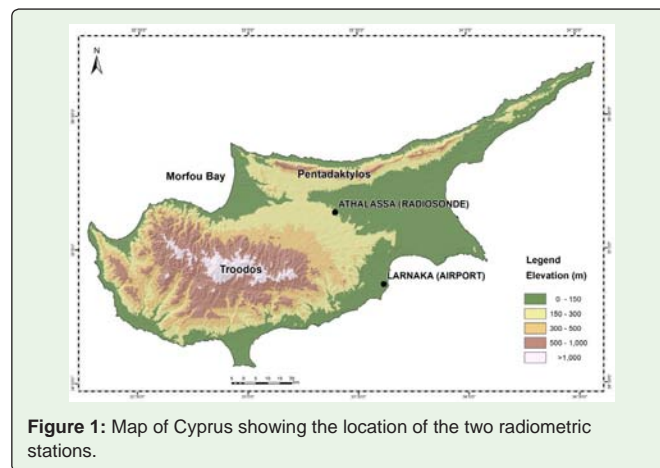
N

Morfou Bay

Pentadaktylos

ATHALASSA (RADIOSONDE)

Troodos

LARNAKA (AIRPORT)

Legend
Elevation (m)

0 - 150
150 - 300
300 - 500
500 - 1,000
>1,000

**Figure 1:** Map of Cyprus showing the location of the two radiometric stations.